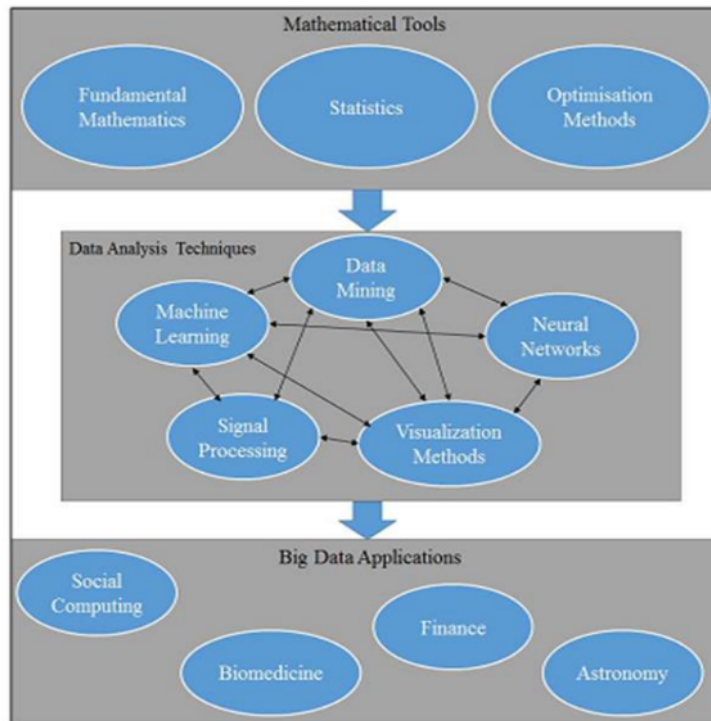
Mathematical Tools

Fundamental Mathematics

Statistics

Optimisation Methods

Data Analysis Techniques

Data Mining

Machine Learning

Neural Networks

Signal Processing

Visualization Methods

Big Data Applications

Social Computing

Finance

Biomedicine

Astronomy